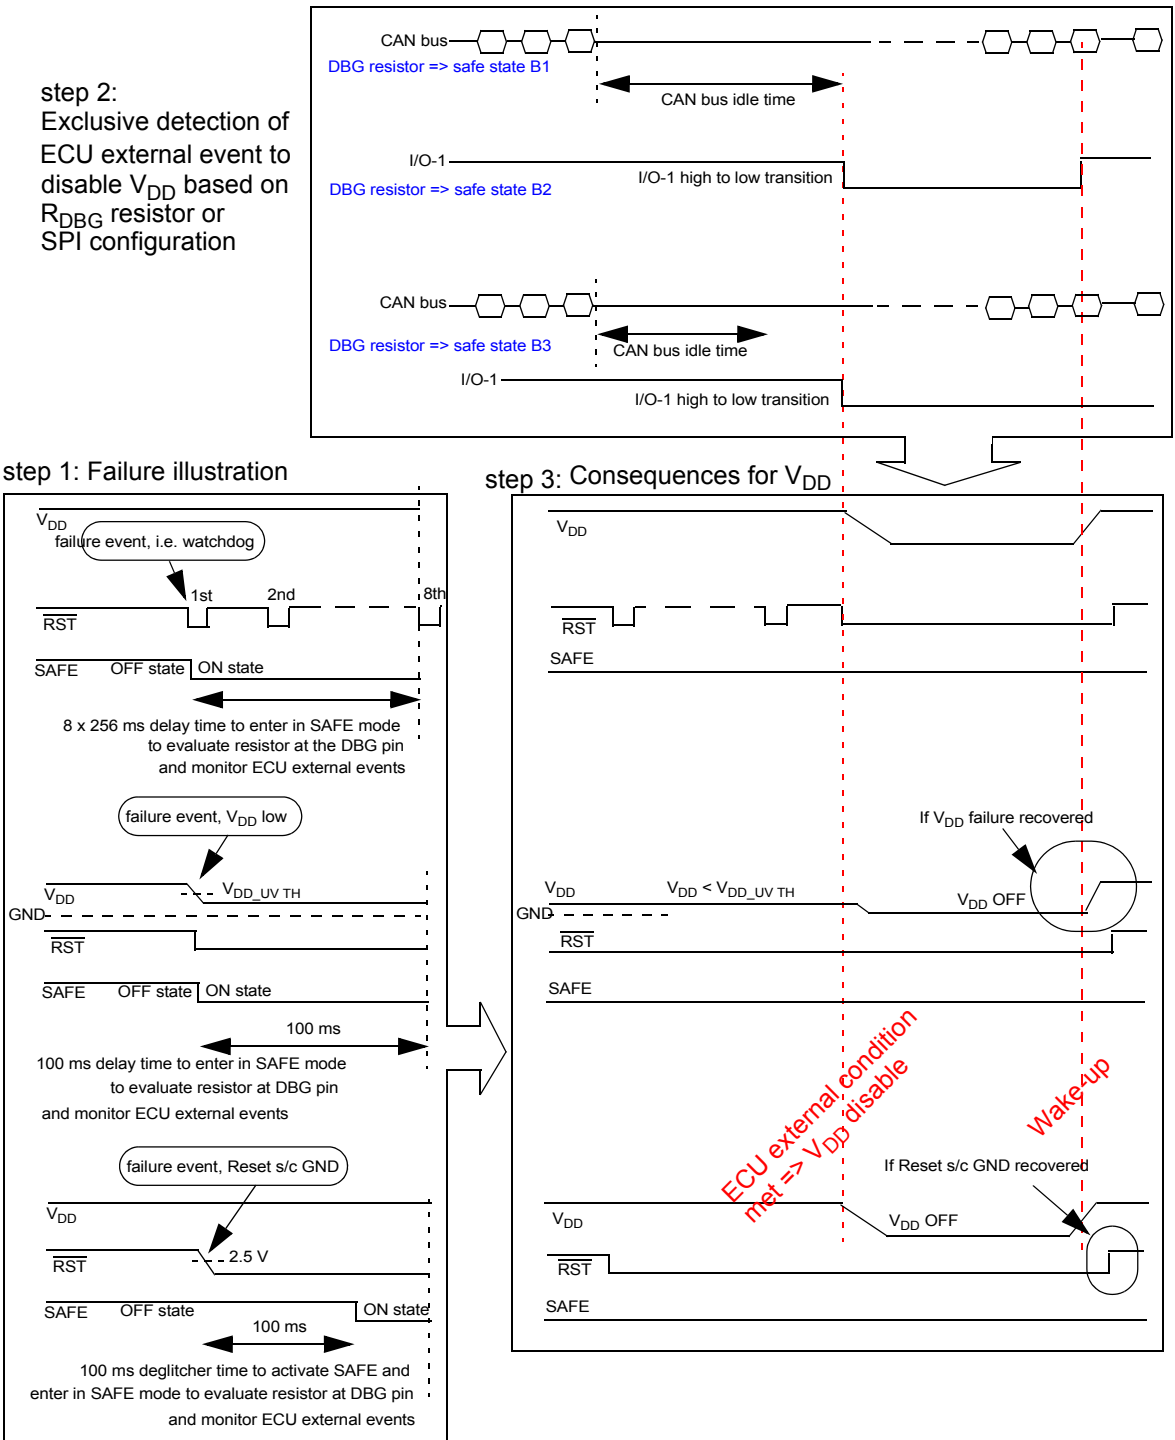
step 2:
Exclusive detection of ECU external event to disable $V_{DD}$ based on $R_{DBG}$ resistor or SPI configuration

CAN bus
DBG resistor => safe state B1
CAN bus idle time
I/O-1
I/O-1 high to low transition
DBG resistor => safe state B2

CAN bus
DBG resistor => safe state B3
CAN bus idle time
I/O-1
I/O-1 high to low transition

step 1: Failure illustration

$V_{DD}$
failure event, i.e. watchdog
1st
2nd
8th
$\overline{RST}$
SAFE
OFF state
ON state
8 x 256 ms delay time to enter in SAFE mode to evaluate resistor at the DBG pin and monitor ECU external events

failure event, $V_{DD}$ low
$V_{DD}$
$V_{DD\_UV\ TH}$
GND
$\overline{RST}$
SAFE
OFF state
ON state
100 ms
100 ms delay time to enter in SAFE mode to evaluate resistor at DBG pin and monitor ECU external events

failure event, Reset s/c GND
$V_{DD}$
$\overline{RST}$
2.5 V
SAFE
OFF state
ON state
100 ms
100 ms deglitcher time to activate SAFE and enter in SAFE mode to evaluate resistor at DBG pin and monitor ECU external events

step 3: Consequences for $V_{DD}$

$V_{DD}$
$\overline{RST}$
SAFE

If $V_{DD}$ failure recovered
$V_{DD}$
$V_{DD} < V_{DD\_UV\ TH}$
$V_{DD}$ OFF
GND
$\overline{RST}$
SAFE

ECU external condition met => $V_{DD}$ disable
Wake-up

If Reset s/c GND recovered
$V_{DD}$
$V_{DD}$ OFF
$\overline{RST}$
SAFE